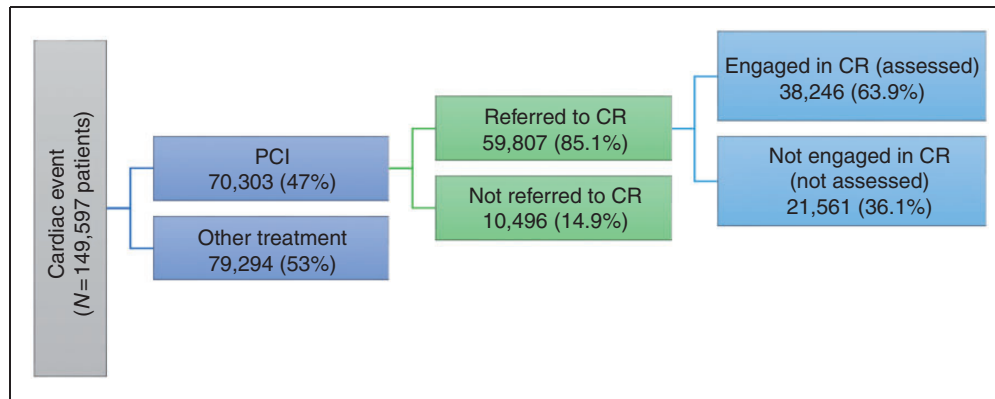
Cardiac event
($N$=149,597 patients)

PCI
70,303 (47%)

Other treatment
79,294 (53%)

Referred to CR
59,807 (85.1%)

Not referred to CR
10,496 (14.9%)

Engaged in CR (assessed)
38,246 (63.9%)

Not engaged in CR
(not assessed)
21,561 (36.1%)